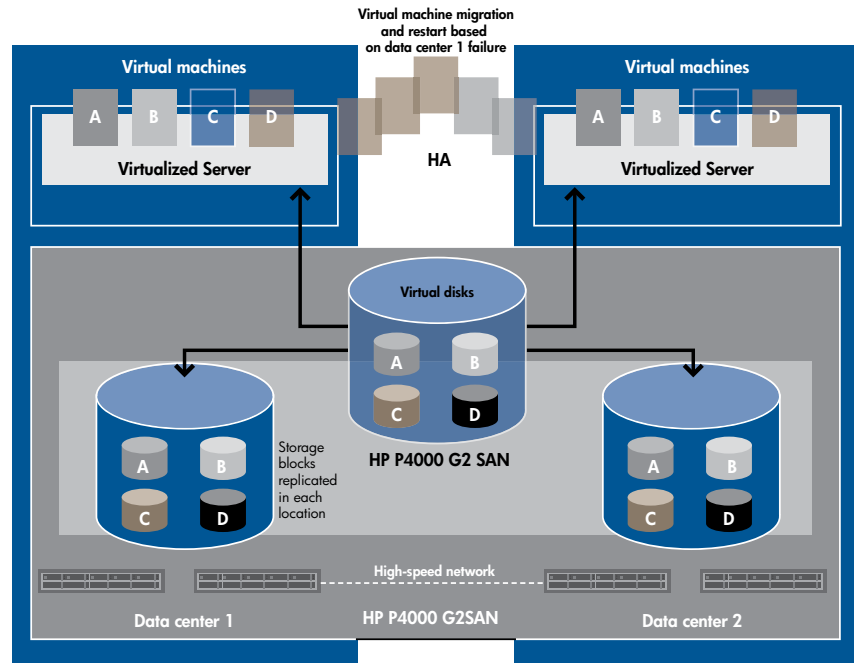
Virtual machine migration and restart based on data center 1 failure

Virtual machines

A B C D

Virtualized Server

HA

Virtual machines

A B C D

Virtualized Server

Virtual disks

A B C D

HP P4000 G2 SAN

A B C D

Storage blocks replicated in each location

A B C D

High-speed network

Data center 1

HP P4000 G2SAN

Data center 2